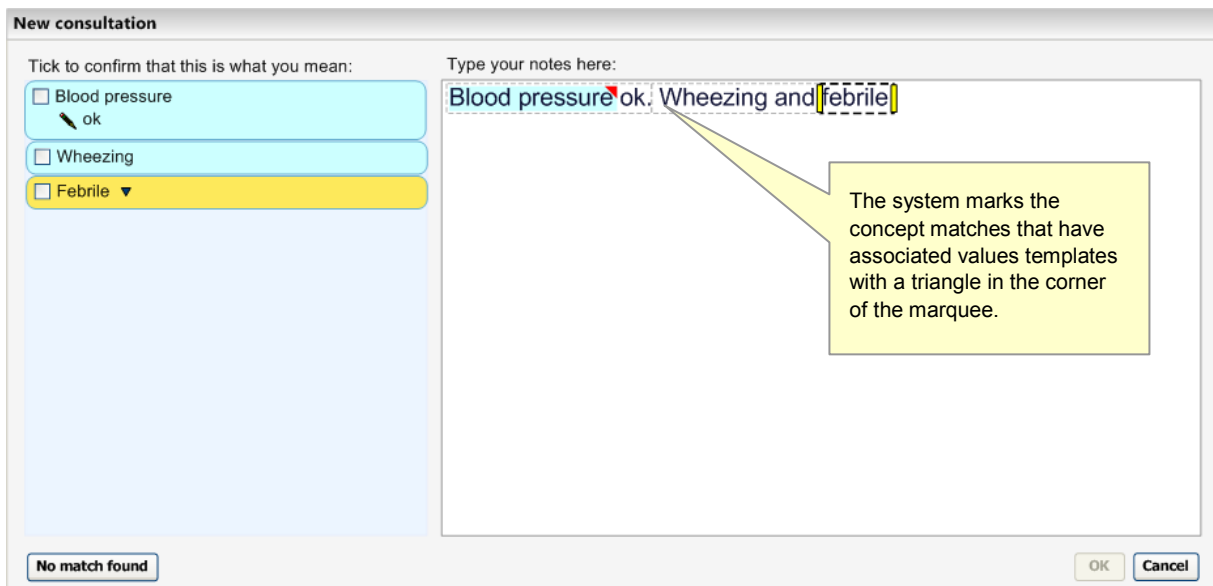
New consultation

Tick to confirm that this is what you mean:

Blood pressure
ok

Wheezing

Febrile ▼

Type your notes here:

Blood pressure ok. Wheezing and febrile

The system marks the concept matches that have associated values templates with a triangle in the corner of the marquee.

No match found

OK

Cancel